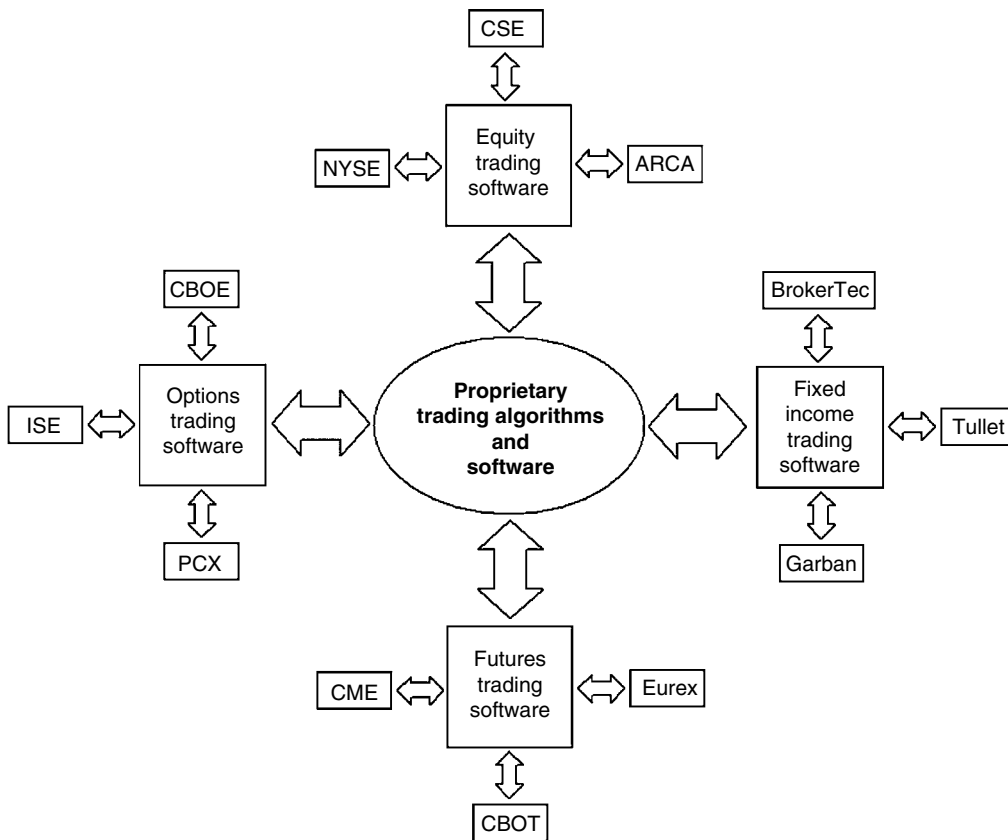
CSE

NYSE

Equity trading software

ARCA

CBOE

BrokerTec

ISE

Options trading software

Proprietary trading algorithms and software

Fixed income trading software

Tullet

PCX

Garban

CME

Futures trading software

Eurex

CBOT